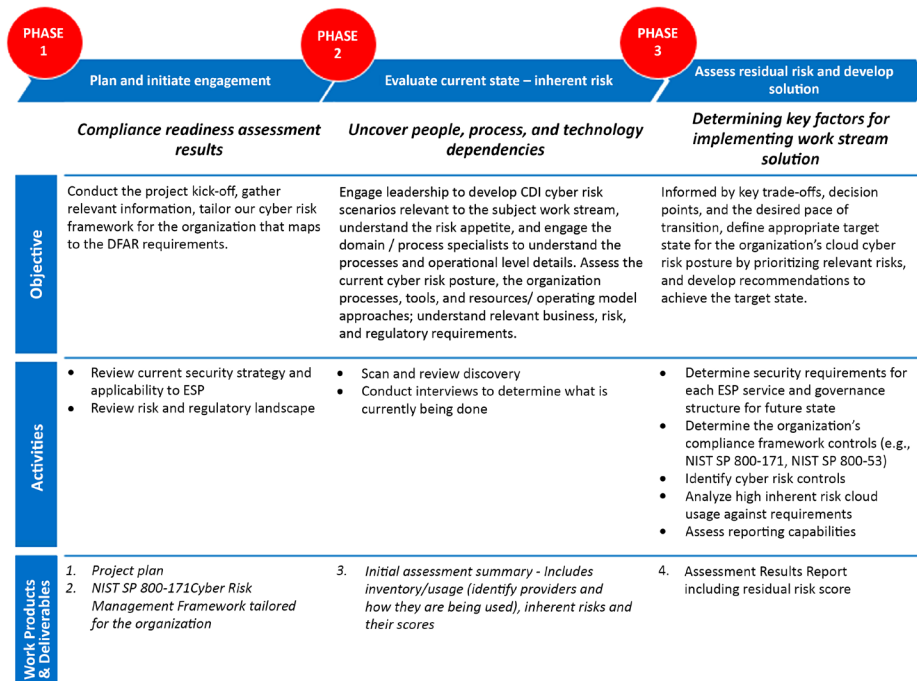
PHASE 1

Plan and initiate engagement

PHASE 2

Evaluate current state – inherent risk

PHASE 3

Assess residual risk and develop solution

Compliance readiness assessment results

Uncover people, process, and technology dependencies

Determining key factors for implementing work stream solution

Objective

Conduct the project kick-off, gather relevant information, tailor our cyber risk framework for the organization that maps to the DFAR requirements.

Engage leadership to develop CDI cyber risk scenarios relevant to the subject work stream, understand the risk appetite, and engage the domain / process specialists to understand the processes and operational level details. Assess the current cyber risk posture, the organization processes, tools, and resources/ operating model approaches; understand relevant business, risk, and regulatory requirements.

Informed by key trade-offs, decision points, and the desired pace of transition, define appropriate target state for the organization's cloud cyber risk posture by prioritizing relevant risks, and develop recommendations to achieve the target state.

Activities

- Review current security strategy and applicability to ESP
- Review risk and regulatory landscape

- Scan and review discovery
- Conduct interviews to determine what is currently being done

- Determine security requirements for each ESP service and governance structure for future state
- Determine the organization's compliance framework controls (e.g., NIST SP 800-171, NIST SP 800-53)
- Identify cyber risk controls
- Analyze high inherent risk cloud usage against requirements
- Assess reporting capabilities

Work Products & Deliverables

1. Project plan
2. NIST SP 800-171Cyber Risk Management Framework tailored for the organization

3. Initial assessment summary - Includes inventory/usage (identify providers and how they are being used), inherent risks and their scores

4. Assessment Results Report including residual risk score